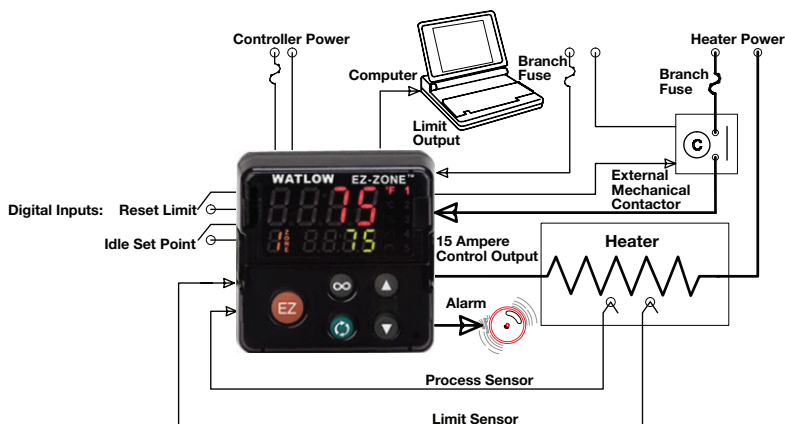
Controller Power

Computer

Branch Fuse

Limit Output

Heater Power

Branch Fuse

C

WATLOW

EZ-ZONE™

75

°F 1

1

ZONE

75

External Mechanical Contactor

Digital Inputs: Reset Limit

Idle Set Point

15 Ampere Control Output

Heater

EZ

∞

Alarm

Process Sensor

Limit Sensor